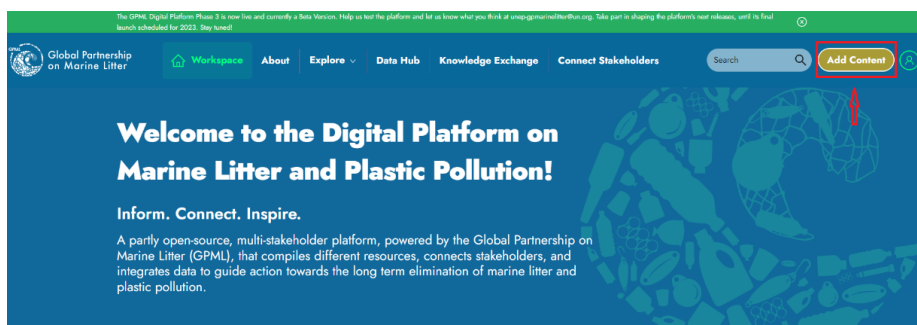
The GPML Digital Platform Phase 3 is now live and currently a Beta Version. Help us test the platform and let us know what you think at unep-gpmarinelitterhun.org. Take part in shaping the platform's next releases, until its final launch scheduled for 2023. Stay tuned!

GPML

Global Partnership on Marine Litter

Workspace

About

Explore

Data Hub

Knowledge Exchange

Connect Stakeholders

Search

Add Content

Welcome to the Digital Platform on Marine Litter and Plastic Pollution!

Inform. Connect. Inspire.

A partly open-source, multi-stakeholder platform, powered by the Global Partnership on Marine Litter (GPML), that compiles different resources, connects stakeholders, and integrates data to guide action towards the long term elimination of marine litter and plastic pollution.